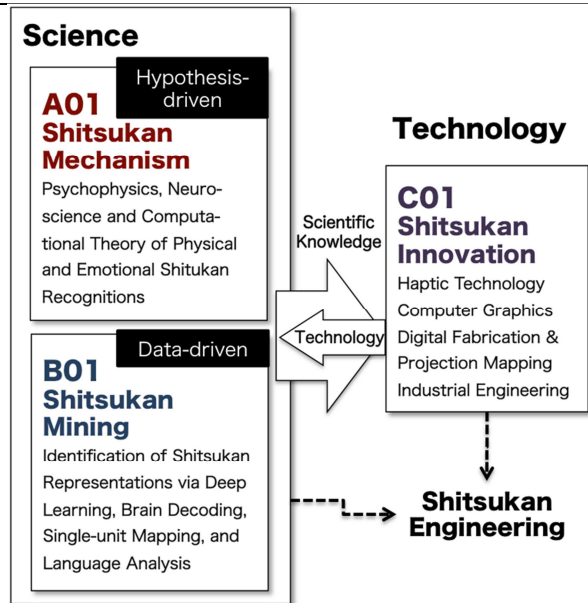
Science

Hypothesis-driven

A01 Shitsukan Mechanism

Psychophysics, Neuroscience and Computational Theory of Physical and Emotional Shitsukan Recognitions

Data-driven

B01 Shitsukan Mining

Identification of Shitsukan Representations via Deep Learning, Brain Decoding, Single-unit Mapping, and Language Analysis

Technology

Scientific Knowledge

Technology

C01 Shitsukan Innovation

Haptic Technology
Computer Graphics
Digital Fabrication & Projection Mapping
Industrial Engineering

Shitsukan Engineering